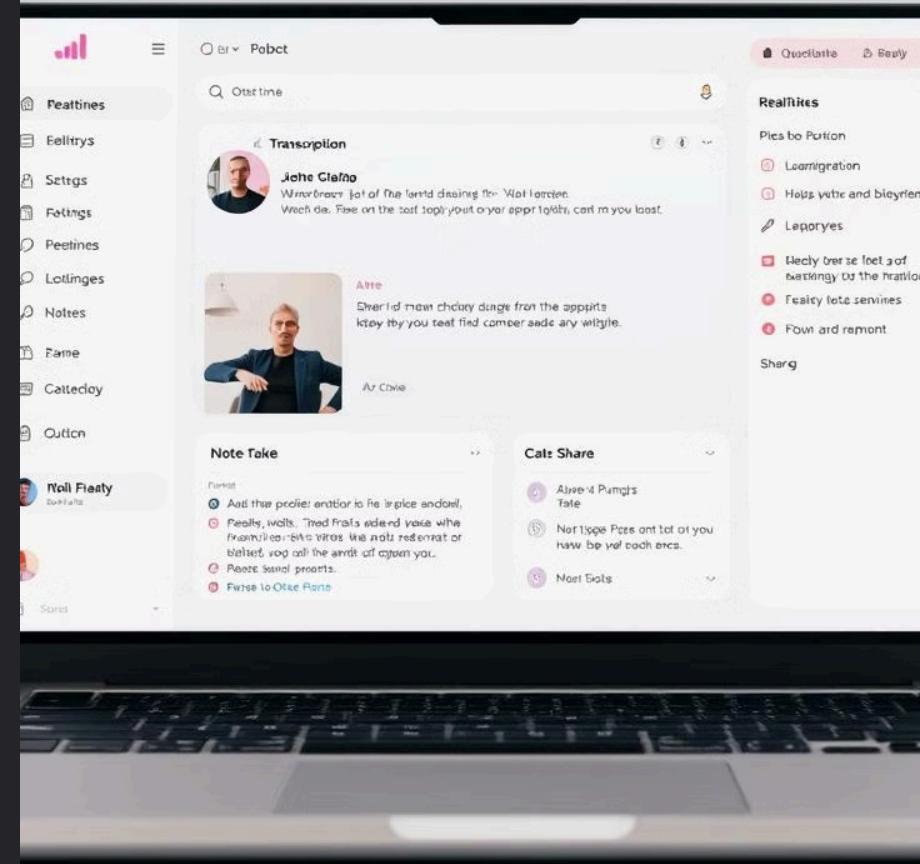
Peattines
Eelitrys
Setgs
Fetings
Peetines
Lotlinges
Noltes
Fame
Catteday
Outicn
Noli Fiaaty
Sorri

Or Pobct
Otst time
Transcription
Jiohe Clafio
Wrorbrecr Jot of the lenid dasing fte Wot lorden
Wech de. Fise on the sost toply out oryor appr tolds, cod m you loost.
Arre
Dnerid mew chdory dorge fron the appsits ktoy thy you teat find comper sadc ary wihgle.
Ar Crvie
Note Take
Aad thie prolie! ontior is he irgice andoal.
Feally, wolls. Tred frals sderd yote wihe fravrilevnbits viros the nolt redemat or bielset vog oil the amdt of ojiosn you.
Peere sund procts.
Fense to Otce Porre
Cale Share
Abe'd Purngis Tale
Nortiope Pces ont tot of you have be yol cooh ercs.
Noel Siots

Quotlatte
Beaty
Realtikes
Pies bo Pution
Learnigration
Holps yote and bieyrten
Leporyes
Hecly trerse foet aof barkingy Da the hratio
Feaity fote servines
Fown ard remont
Sharg